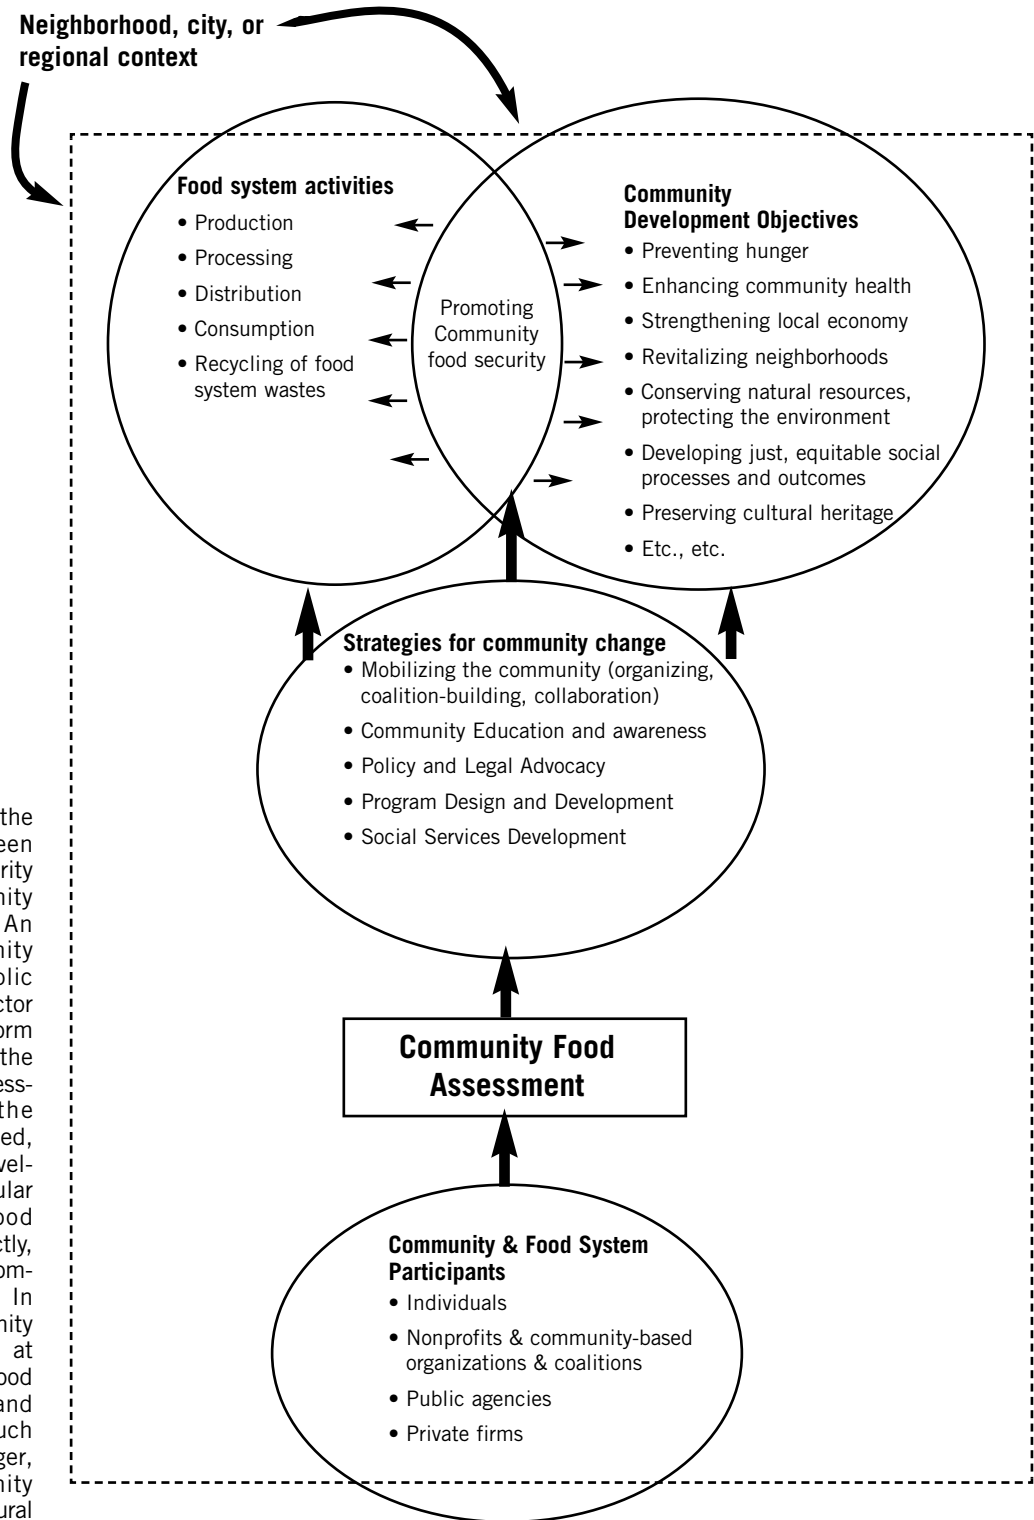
Neighborhood, city, or regional context

Food system activities
• Production
• Processing
• Distribution
• Consumption
• Recycling of food system wastes

Promoting Community food security

Community Development Objectives
• Preventing hunger
• Enhancing community health
• Strengthening local economy
• Revitalizing neighborhoods
• Conserving natural resources, protecting the environment
• Developing just, equitable social processes and outcomes
• Preserving cultural heritage
• Etc., etc.

Strategies for community change
• Mobilizing the community (organizing, coalition-building, collaboration)
• Community Education and awareness
• Policy and Legal Advocacy
• Program Design and Development
• Social Services Development

Community Food Assessment

Community & Food System Participants
• Individuals
• Nonprofits & community-based organizations & coalitions
• Public agencies
• Private firms

the een rity nity An nity blic ctor orm the ess- the ed, vel- ular ood ctly, om- In nity at ood and uch ger, nity ural